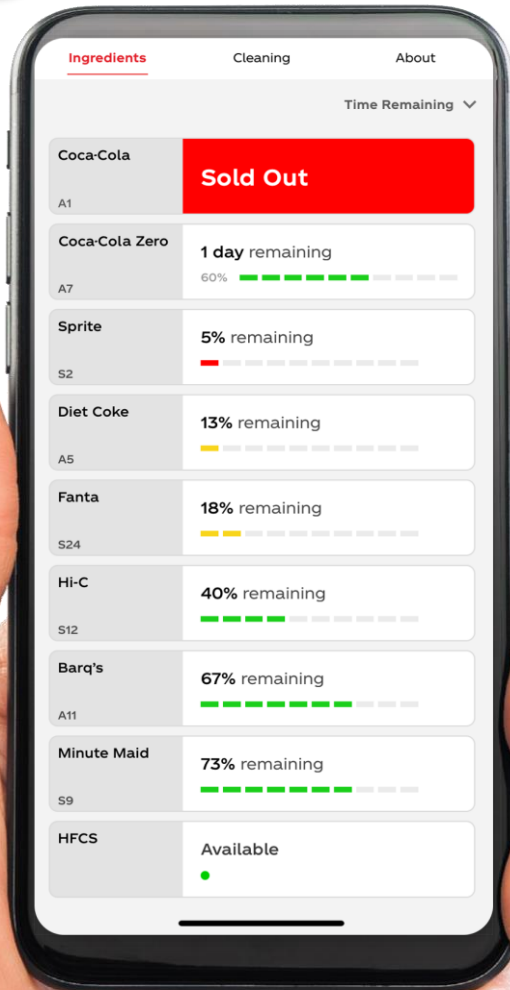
Ingredients Cleaning About

Time Remaining

Coca-Cola
A1
Sold Out

Coca-Cola Zero
A7
1 day remaining
60%

Sprite
S2
5% remaining

Diet Coke
A5
13% remaining

Fanta
S24
18% remaining

Hi-C
S12
40% remaining

Barq's
A11
67% remaining

Minute Maid
S9
73% remaining

HFCS
Available